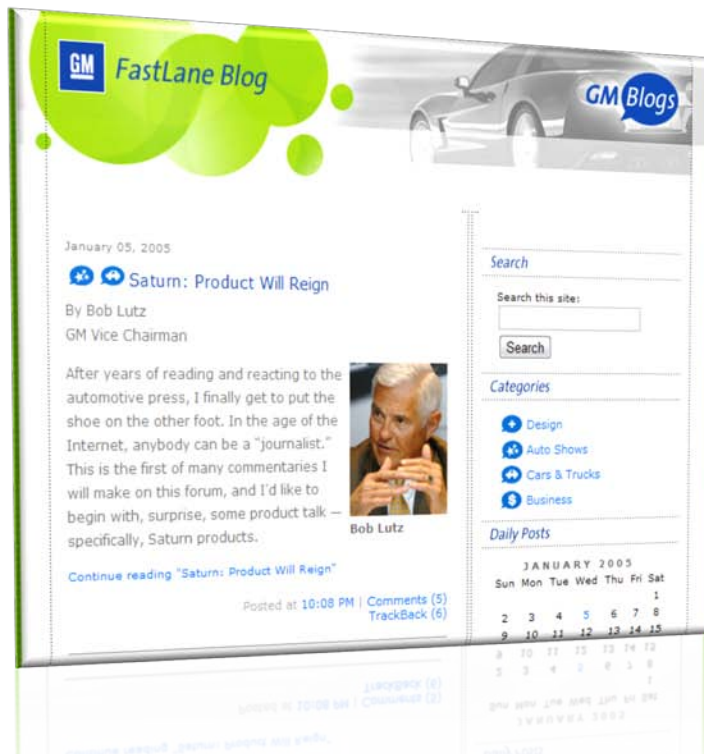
GM FastLane Blog

GM Blogs

January 05, 2005

Saturn: Product Will Reign

By Bob Lutz
GM Vice Chairman

After years of reading and reacting to the automotive press, I finally get to put the shoe on the other foot. In the age of the Internet, anybody can be a "journalist." This is the first of many commentaries I will make on this forum, and I'd like to begin with, surprise, some product talk – specifically, Saturn products.

Bob Lutz

Continue reading "Saturn: Product Will Reign"

Posted at 10:08 PM | Comments (5)
TrackBack (6)

Search

Search this site:

Search

Categories

Design
Auto Shows
Cars & Trucks
Business

Daily Posts

| JANUARY 2005 | | | | | | |
|---|---|---|---|---|---|---|
| Sun | Mon | Tue | Wed | Thu | Fri | Sat |
| | | | | | | 1 |
| 2 | 3 | 4 | 5 | 6 | 7 | 8 |
| 9 | 10 | 11 | 12 | 13 | 14 | 15 |